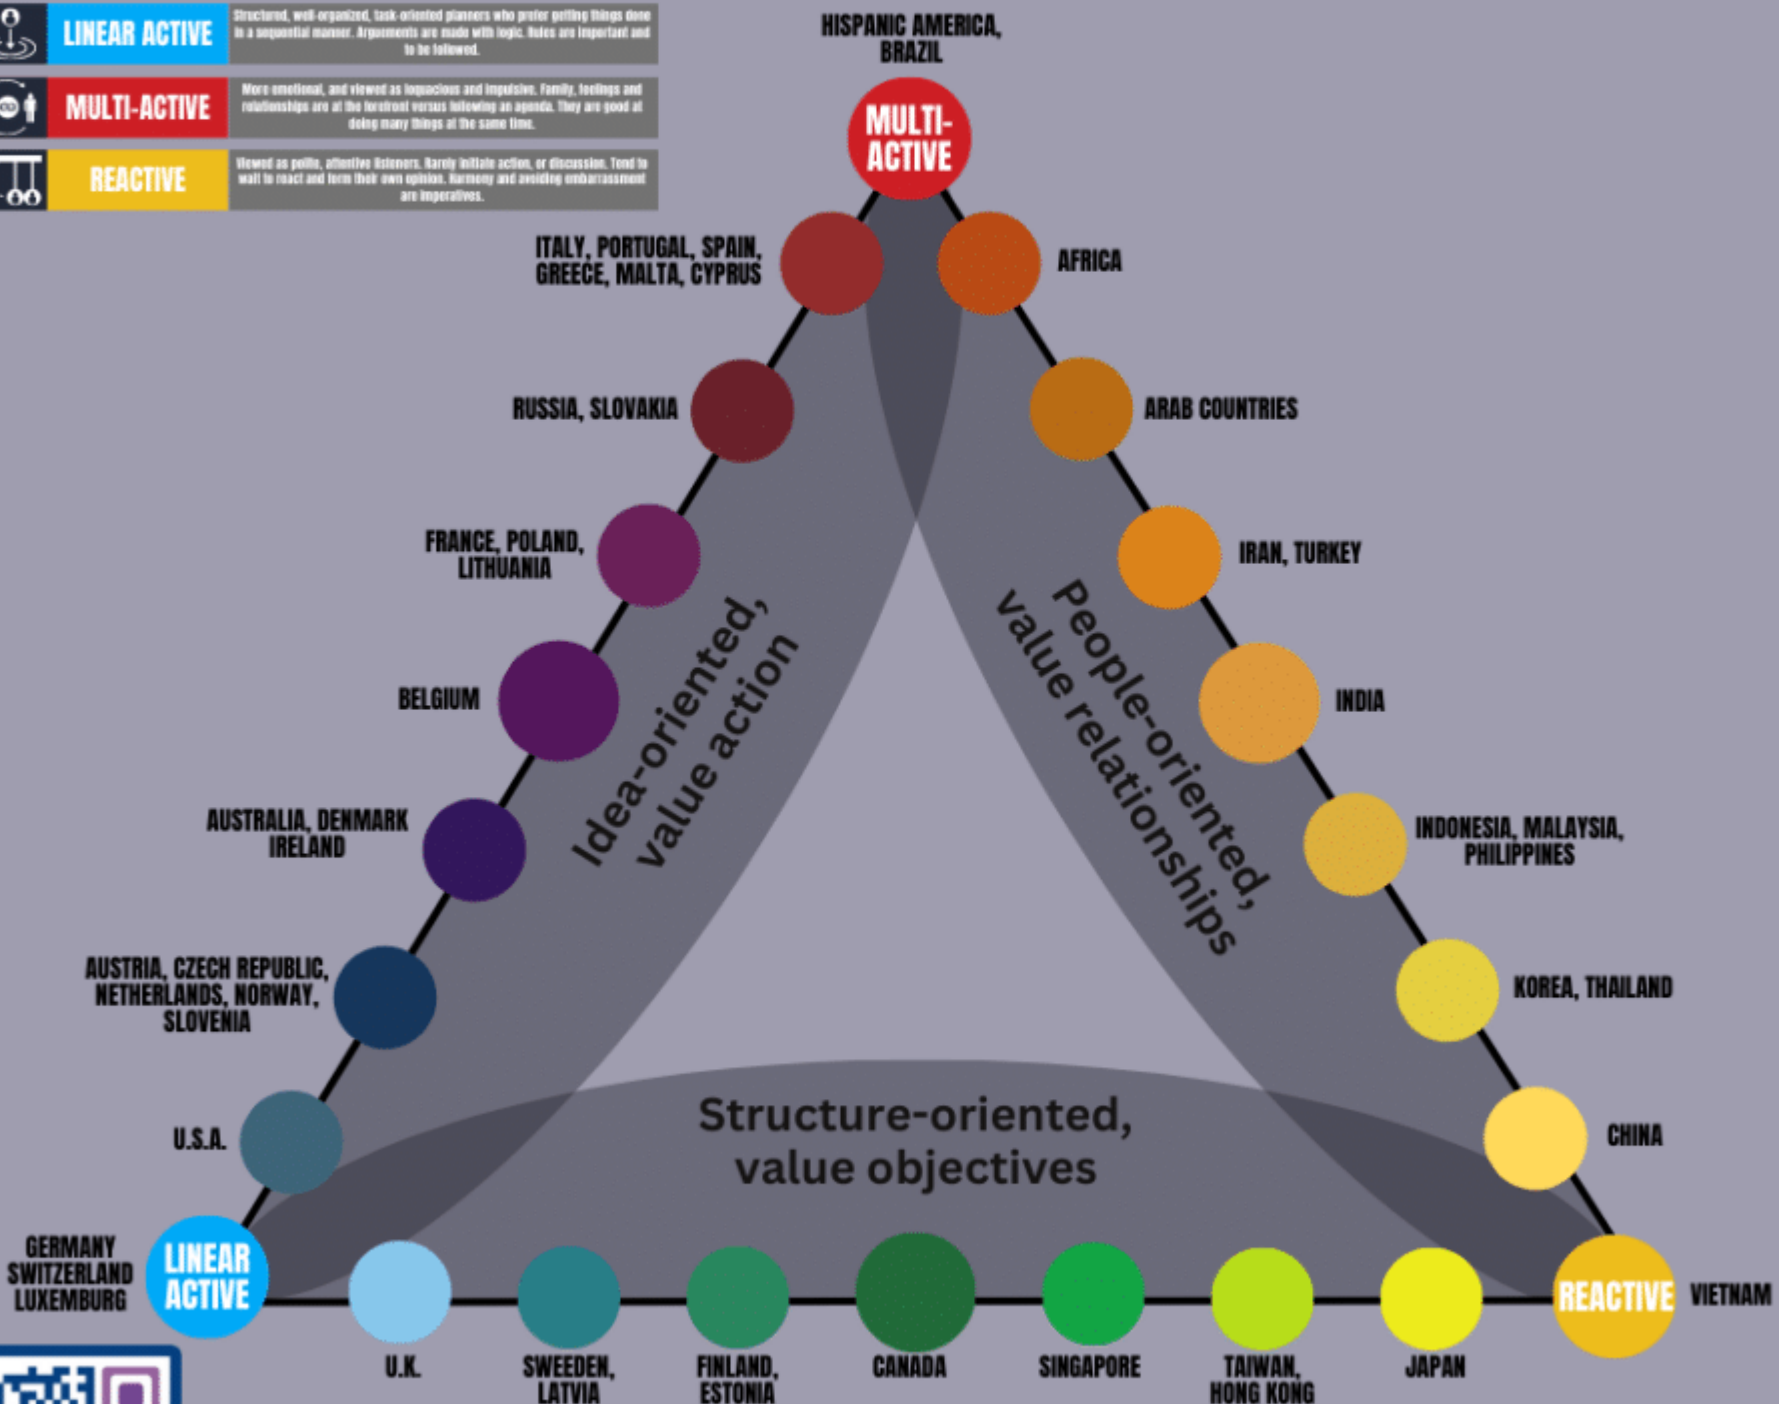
LINEAR ACTIVE
Structured, well-organized, task-oriented planners who prefer getting things done in a sequential manner. Arguments are made with logic. Rules are important and to be followed.

MULTI-ACTIVE
More emotional, and viewed as loquacious and impulsive. Family, feelings and relationships are at the forefront versus following an agenda. They are good at doing many things at the same time.

REACTIVE
Viewed as polite, attentive listeners. Rarely initiate action, or discussion. Tend to wait to react and form their own opinion. Harmony and avoiding embarrassment are imperatives.

HISPANIC AMERICA, BRAZIL
MULTI-ACTIVE
ITALY, PORTUGAL, SPAIN, GREECE, MALTA, CYPRUS
AFRICA
RUSSIA, SLOVAKIA
ARAB COUNTRIES
FRANCE, POLAND, LITHUANIA
IRAN, TURKEY
BELGIUM
INDIA
AUSTRALIA, DENMARK IRELAND
INDONESIA, MALAYSIA, PHILIPPINES
AUSTRIA, CZECH REPUBLIC, NETHERLANDS, NORWAY, SLOVENIA
KOREA, THAILAND
U.S.A.
CHINA
Idea-oriented, value action
People-oriented, value relationships
Structure-oriented, value objectives
GERMANY SWITZERLAND LUXEMBURG
LINEAR ACTIVE
REACTIVE
VIETNAM
U.K.
SWEEDEN, LATVIA
FINLAND, ESTONIA
CANADA
SINGAPORE
TAIWAN, HONG KONG
JAPAN